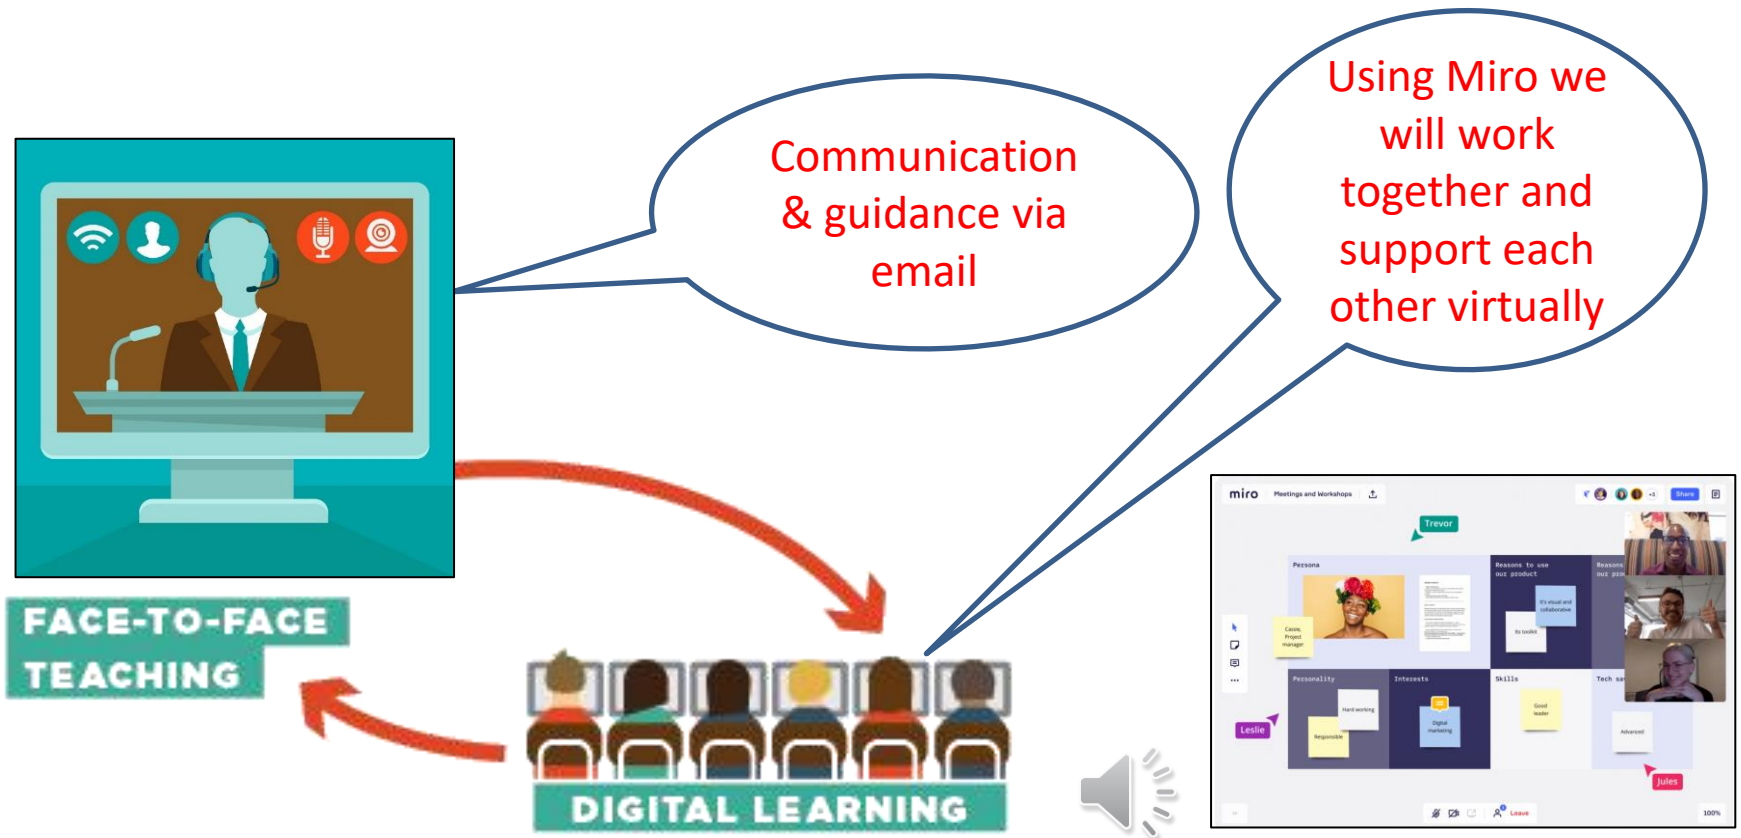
Communication & guidance via email

Using Miro we will work together and support each other virtually

FACE-TO-FACE TEACHING

DIGITAL LEARNING

miro Meetings and Workshops

Share

Trevor

Persona

Reasons to use our product

Reasons our pro

Casie, Project manager

It's visual and collaborative

Its toolkit

Personality

Interests

Skills

Tech sa

Hard working

Responsible

Digital marketing

Good leader

Advanced

Leslie

Jules

Leave

100%